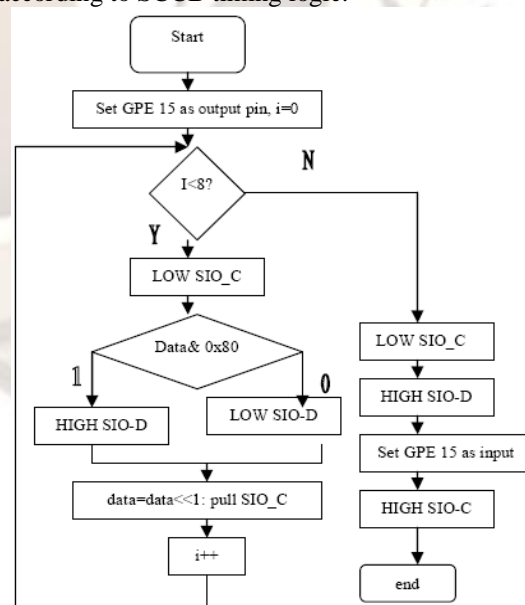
according to SCCB timing logic:

Start

Set GPE 15 as output pin, i=0

N

I<8?

Y

LOW SIO_C

Data& 0x80

1

0

HIGH SIO-D

LOW SIO-D

data=data<<1: pull SIO_C

i++

LOW SIO_C

HIGH SIO-D

Set GPE 15 as input

HIGH SIO-C

end